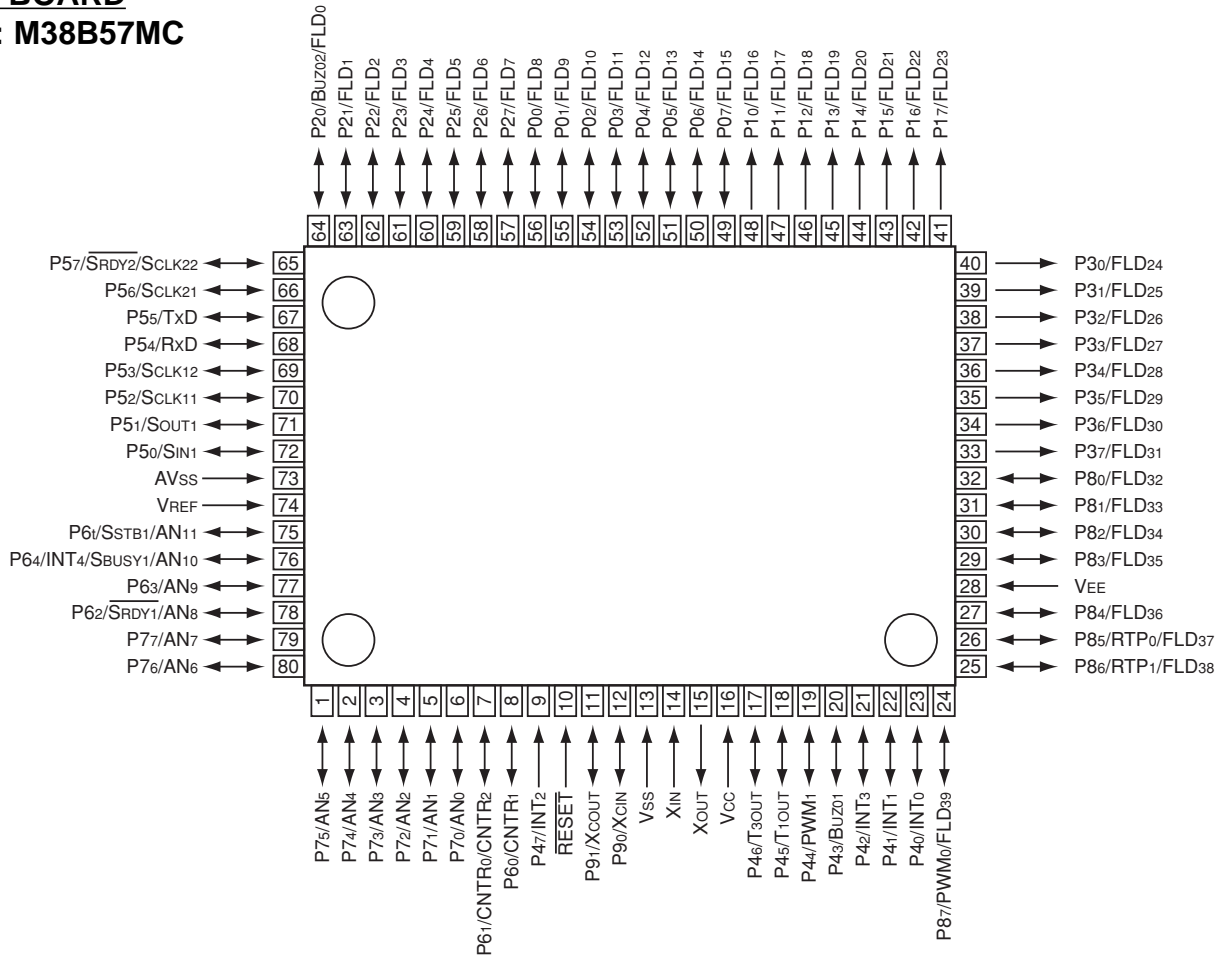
BOARD
: M38B57MC

P2$_0$/BUZ02/FLD$_0$
P2$_1$/FLD$_1$
P2$_2$/FLD$_2$
P2$_3$/FLD$_3$
P2$_4$/FLD$_4$
P2$_5$/FLD$_5$
P2$_6$/FLD$_6$
P2$_7$/FLD$_7$
P0$_0$/FLD$_8$
P0$_1$/FLD$_9$
P0$_2$/FLD$_{10}$
P0$_3$/FLD$_{11}$
P0$_4$/FLD$_{12}$
P0$_5$/FLD$_{13}$
P0$_6$/FLD$_{14}$
P0$_7$/FLD$_{15}$
P1$_0$/FLD$_{16}$
P1$_1$/FLD$_{17}$
P1$_2$/FLD$_{18}$
P1$_3$/FLD$_{19}$
P1$_4$/FLD$_{20}$
P1$_5$/FLD$_{21}$
P1$_6$/FLD$_{22}$
P1$_7$/FLD$_{23}$

64 63 62 61 60 59 58 57 56 55 54 53 52 51 50 49 48 47 46 45 44 43 42 41

P5$_7$/$\overline{SRDY2}$/SCLK22 65
P5$_6$/SCLK21 66
P5$_5$/TxD 67
P5$_4$/RxD 68
P5$_3$/SCLK12 69
P5$_2$/SCLK11 70
P5$_1$/SOUT1 71
P5$_0$/SIN1 72
AVSS 73
VREF 74
P6t/SSTB1/AN$_{11}$ 75
P6$_4$/INT$_4$/SBUSY1/AN$_{10}$ 76
P6$_3$/AN$_9$ 77
P6$_2$/$\overline{SRDY1}$/AN$_8$ 78
P7$_7$/AN$_7$ 79
P7$_6$/AN$_6$ 80

40 P3$_0$/FLD$_{24}$
39 P3$_1$/FLD$_{25}$
38 P3$_2$/FLD$_{26}$
37 P3$_3$/FLD$_{27}$
36 P3$_4$/FLD$_{28}$
35 P3$_5$/FLD$_{29}$
34 P3$_6$/FLD$_{30}$
33 P3$_7$/FLD$_{31}$
32 P8$_0$/FLD$_{32}$
31 P8$_1$/FLD$_{33}$
30 P8$_2$/FLD$_{34}$
29 P8$_3$/FLD$_{35}$
28 VEE
27 P8$_4$/FLD$_{36}$
26 P8$_5$/RTP$_0$/FLD$_{37}$
25 P8$_6$/RTP$_1$/FLD$_{38}$

1 2 3 4 5 6 7 8 9 10 11 12 13 14 15 16 17 18 19 20 21 22 23 24

P7$_5$/AN$_5$
P7$_4$/AN$_4$
P7$_3$/AN$_3$
P7$_2$/AN$_2$
P7$_1$/AN$_1$
P7$_0$/AN$_0$
P6$_1$/CNTR$_0$/CNTR$_2$
P6$_0$/CNTR$_1$
P4$_7$/INT$_2$
$\overline{RESET}$
P9$_1$/XCOUT
P9$_0$/XCIN
VSS
XIN
XOUT
VCC
P4$_6$/T3OUT
P4$_5$/T1OUT
P4$_4$/PWM$_1$
P4$_3$/BUZ01
P4$_2$/INT$_3$
P4$_1$/INT$_1$
P4$_0$/INT$_0$
P8$_7$/PWM$_0$/FLD$_{39}$